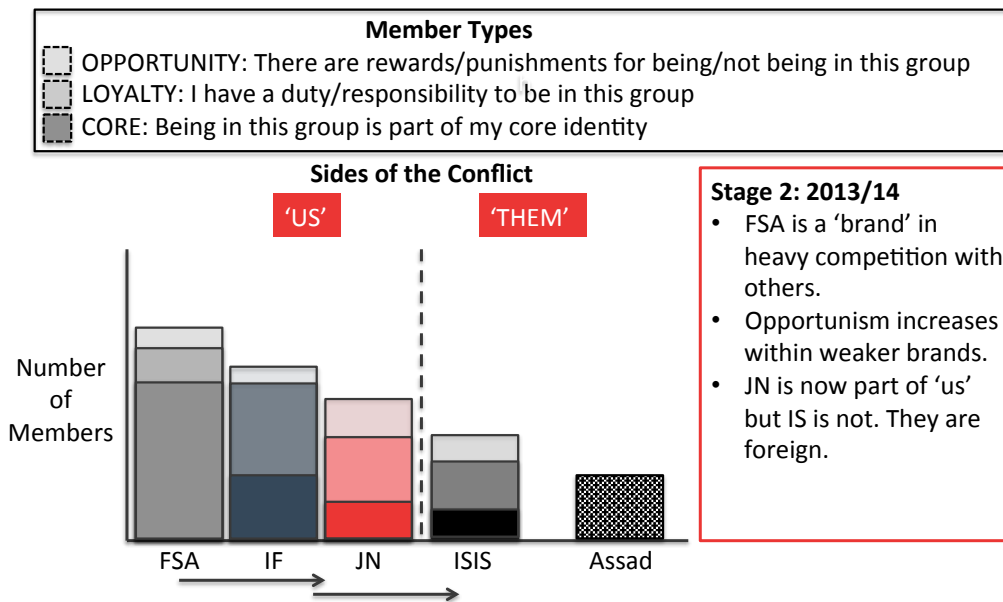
**Member Types**

OPPORTUNITY: There are rewards/punishments for being/not being in this group

LOYALTY: I have a duty/responsibility to be in this group

CORE: Being in this group is part of my core identity

**Sides of the Conflict**

'US'

'THEM'

Number of Members

FSA

IF

JN

ISIS

Assad

**Stage 2: 2013/14**

- FSA is a 'brand' in heavy competition with others.
- Opportunism increases within weaker brands.
- JN is now part of 'us' but IS is not. They are foreign.